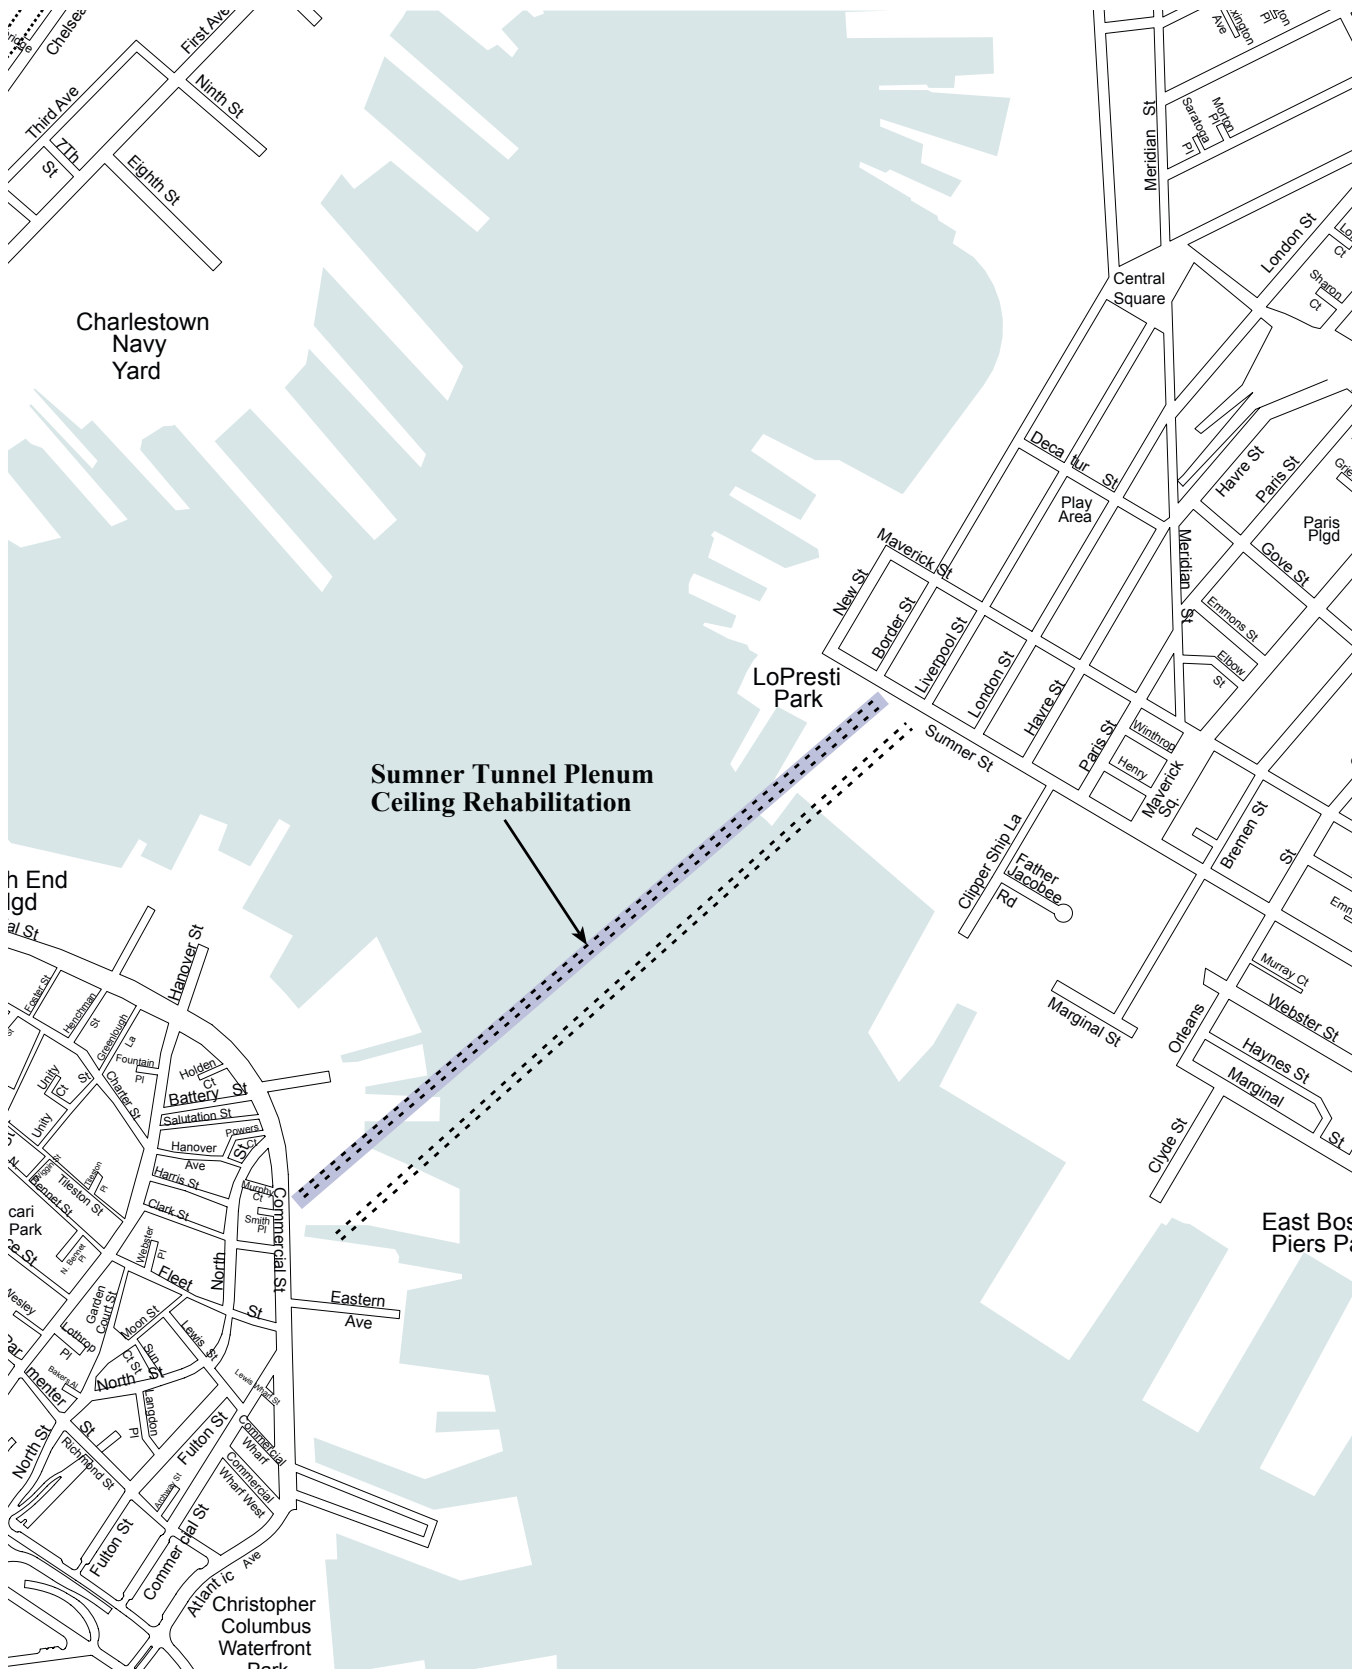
Chelsea
First Ave
Ninth St
Third Ave
7Th
St
Eighth St
Charlestown Navy Yard
Meridian St
Saratoga Pl
Morton Pl
Lexington Ave
London St
Central Square
Sharon Ct
Decatur St
Play Area
Havre St
Paris St
Paris Plgd
Gove St
Maverick St
Meridian St
Emmons St
Elbow St
New St
Border St
Liverpool St
London St
Havre St
Paris St
Winthrop
Henry
Maverick Sq.
LoPresti Park
Sumner St
Sumner Tunnel Plenum Ceiling Rehabilitation
Clipper Ship La
Father Jacobee Rd
Bremen St
St
Murray Ct
Webster St
Haynes St
Marginal St
Marginal St
Orleans
Clyde St
East Bos
Piers Pa
h End
lgd
al St
Hanover St
Foster St
Hanchman St
Greenough La
Fountain Pl
Unity Ct
St
Charter St
Holden Ct
Battery St
Salutation St
Powers Ct
Hanover Ave
St
Harris St
Unity
Tileston St
Bennet St
Tileston Pl
Clark St
Murphy Ct
Smith Pl
Commercial St
cari Park
e St
Webster Pl
Fleet
North St
Eastern Ave
Wesley
Garden Court St
Moon St
Lewis St
Lothrop Pl
Sun Ct St
North St
Lewis Wharf St
Bakers Al
menter
Langdon Pl
North St
Richmond St
St
Fulton St
Commercial Wharf
Commercial Wharf West
Fulton St
Commercial St
Atlantic Ave
Christopher Columbus Waterfront Park